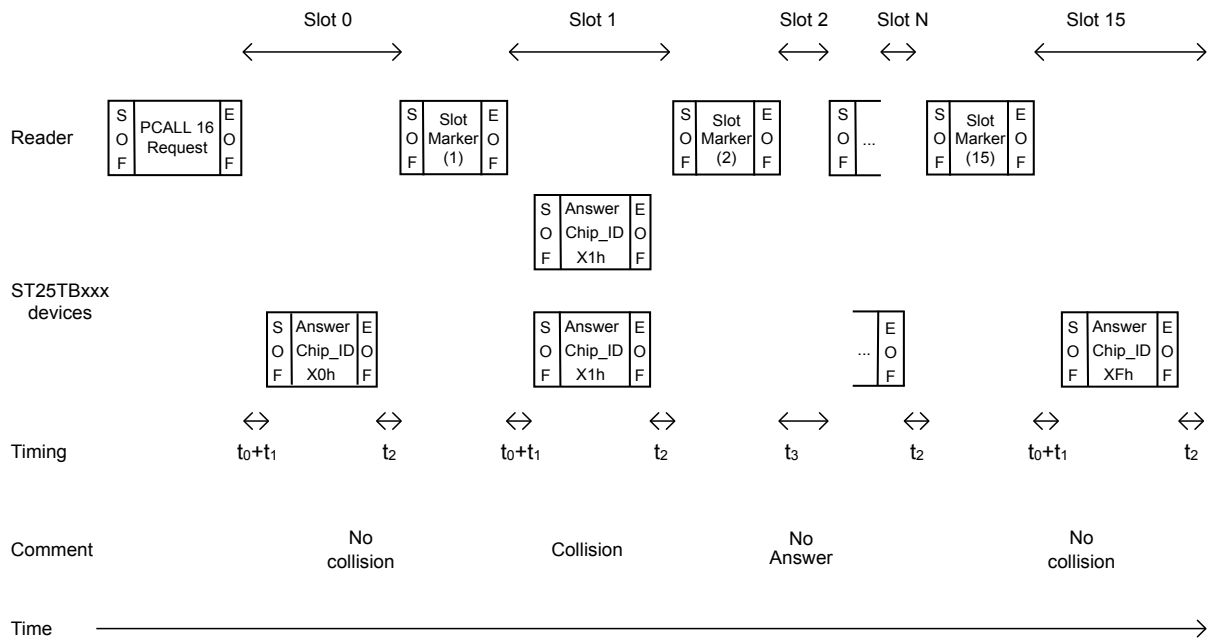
Slot 0 Slot 1 Slot 2 Slot N Slot 15

Reader

| S O F | PCALL 16 Request | E O F |
|---|---|---|

| S O F | Slot Marker (1) | E O F |
|---|---|---|

| S O F | Slot Marker (2) | E O F |
|---|---|---|

| S O F | ... |
|---|---|

| S O F | Slot Marker (15) | E O F |
|---|---|---|

ST25TBxxx devices

| S O F | Answer Chip_ID X1h | E O F |
|---|---|---|

| S O F | Answer Chip_ID X0h | E O F |
|---|---|---|

| S O F | Answer Chip_ID X1h | E O F |
|---|---|---|

| ... | E O F |
|---|---|

| S O F | Answer Chip_ID XFh | E O F |
|---|---|---|

Timing $t_0+t_1$ $t_2$ $t_0+t_1$ $t_2$ $t_3$ $t_2$ $t_0+t_1$ $t_2$

Comment No collision Collision No Answer No collision

Time